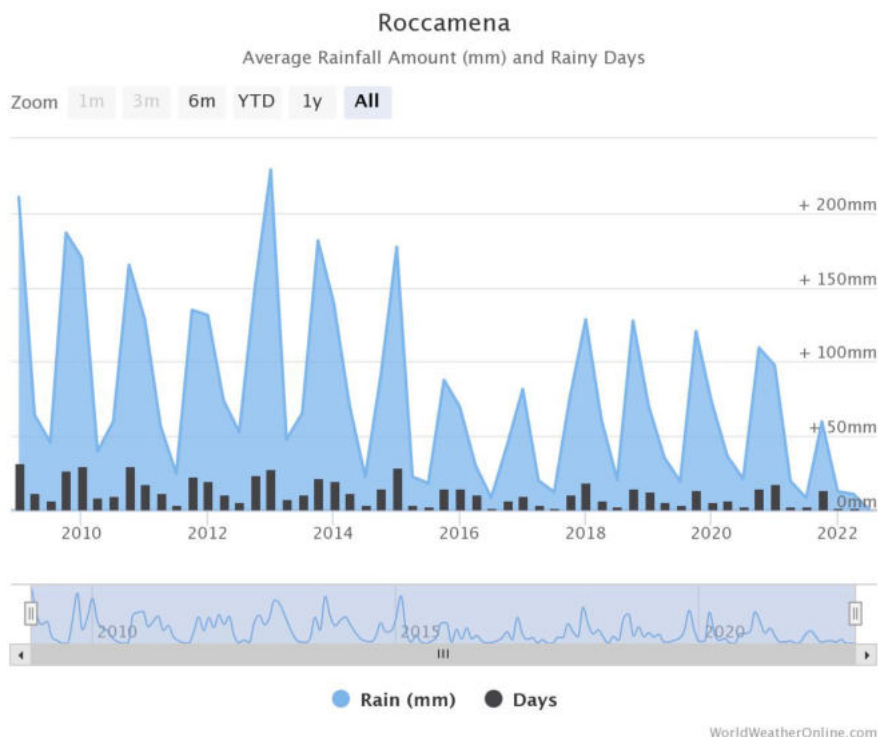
Roccamena
Average Rainfall Amount (mm) and Rainy Days

Zoom 1m 3m 6m YTD 1y All

+ 200mm
+ 150mm
+ 100mm
+ 50mm
0mm

2010 2012 2014 2016 2018 2020 2022

2010 2015 2020

Rain (mm) Days

WorldWeatherOnline.com